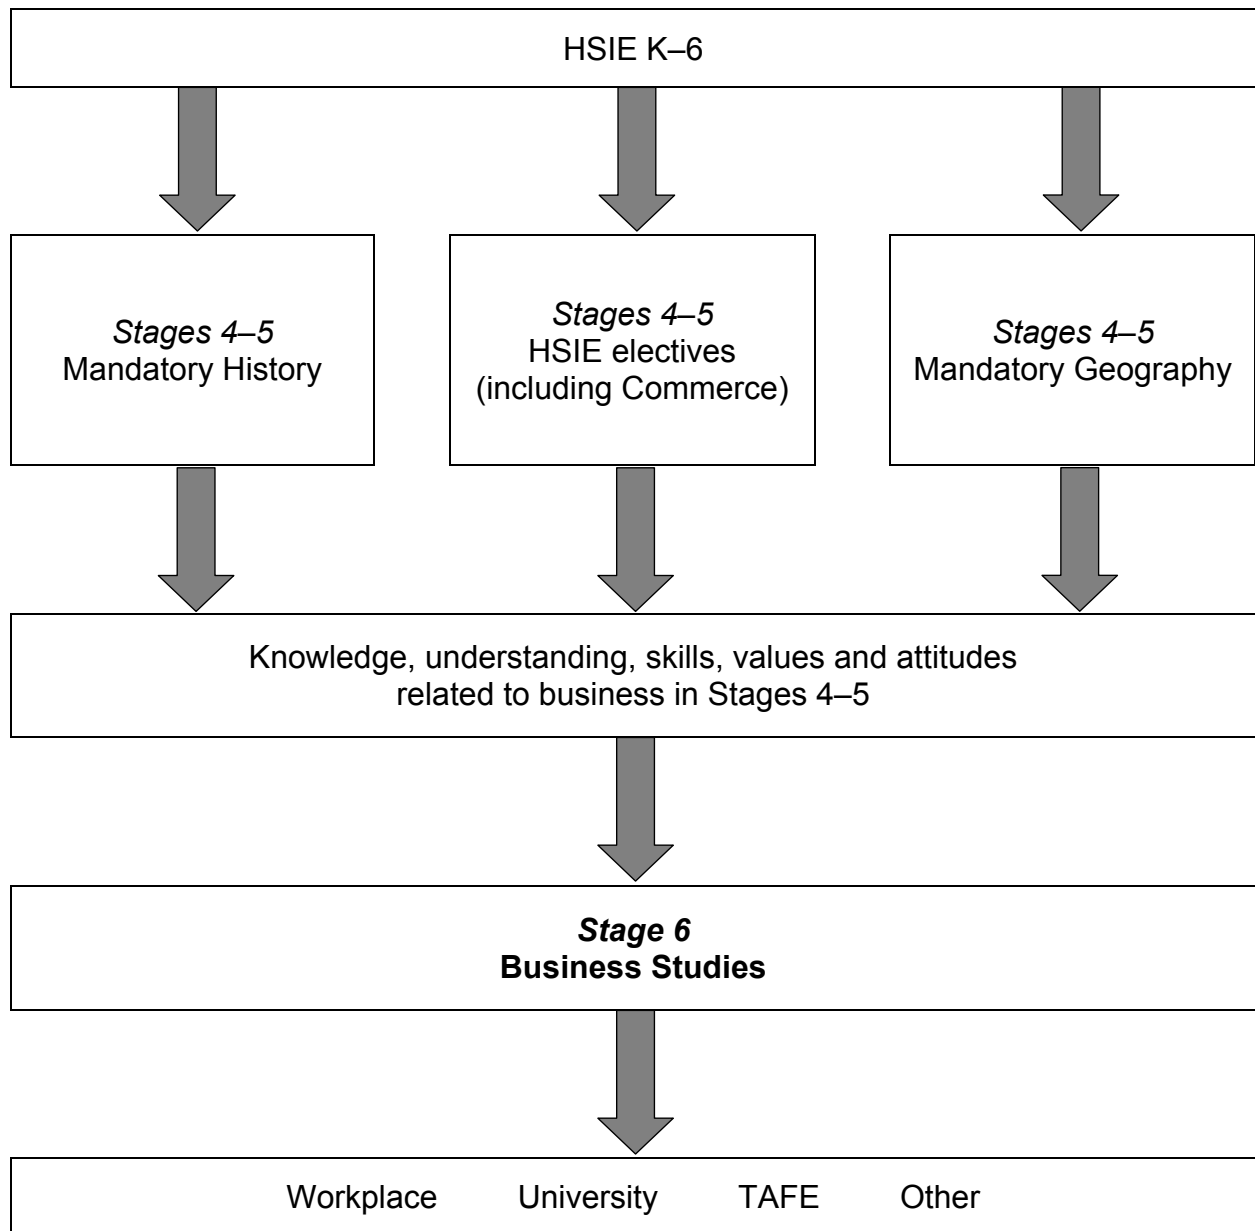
HSIE K–6

Stages 4–5
Mandatory History

Stages 4–5
HSIE electives
(including Commerce)

Stages 4–5
Mandatory Geography

Knowledge, understanding, skills, values and attitudes related to business in Stages 4–5

Stage 6
Business Studies

Workplace University TAFE Other